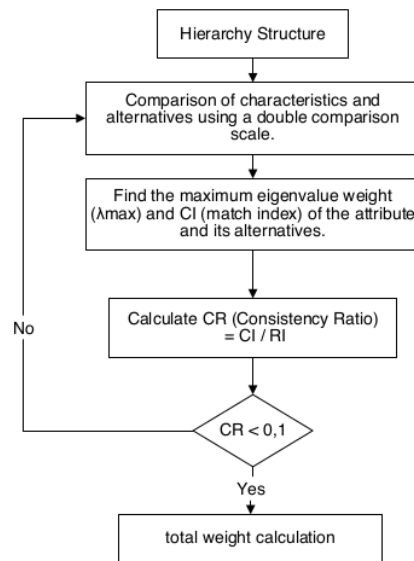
Hierarchy Structure

Comparison of characteristics and alternatives using a double comparison scale.

Find the maximum eigenvalue weight (λmax) and CI (match index) of the attribute and its alternatives.

Calculate CR (Consistency Ratio) = CI / RI

No

CR < 0,1

Yes

total weight calculation